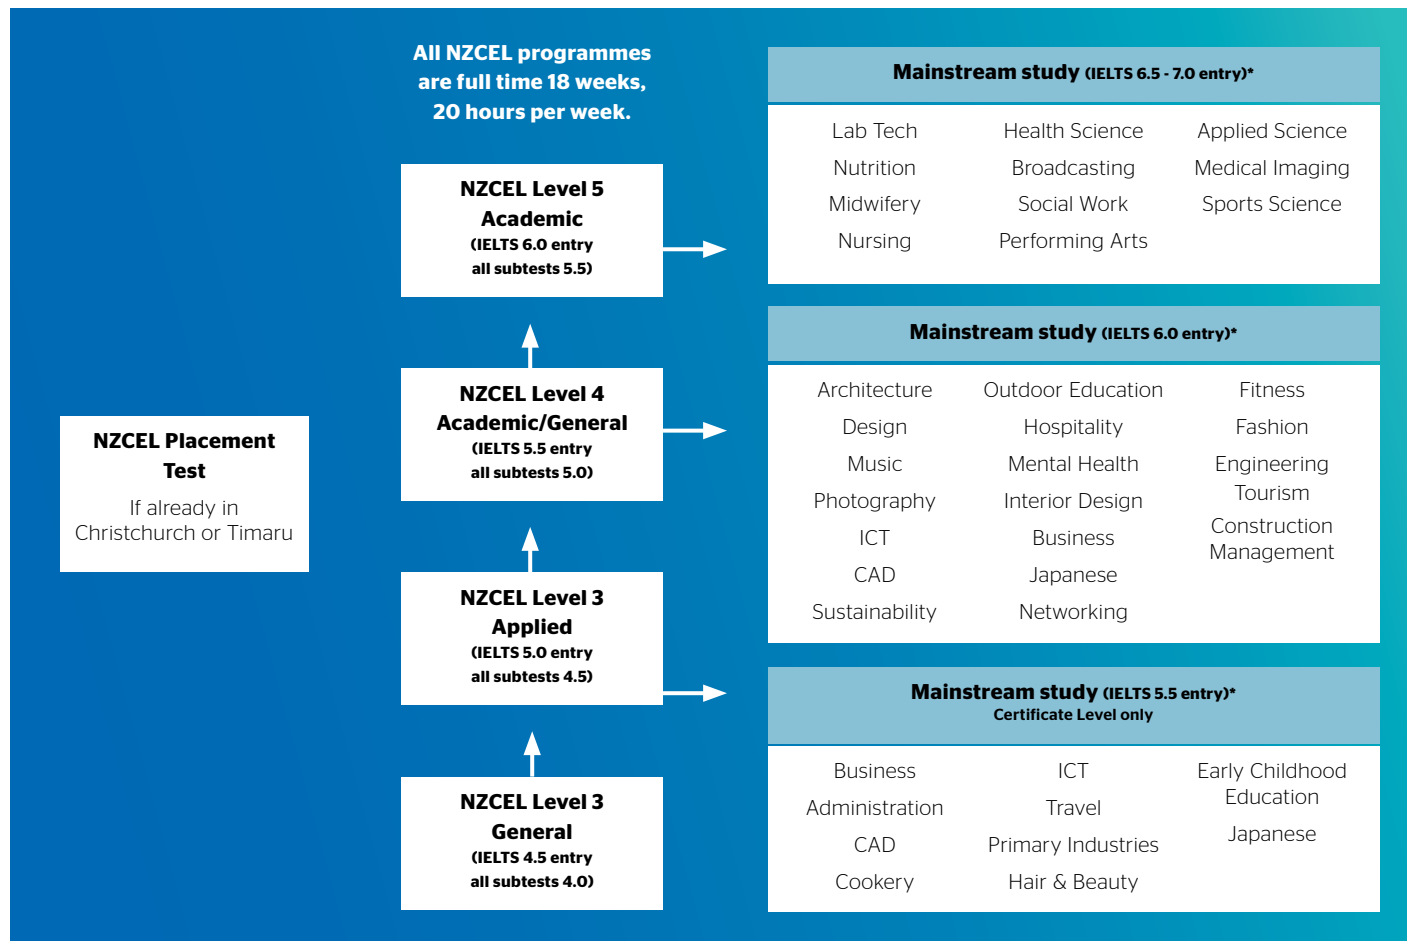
NZCEL Placement Test

If already in Christchurch or Timaru

All NZCEL programmes are full time 18 weeks, 20 hours per week.

NZCEL Level 5 Academic
(IELTS 6.0 entry all subtests 5.5)

NZCEL Level 4 Academic/General
(IELTS 5.5 entry all subtests 5.0)

NZCEL Level 3 Applied
(IELTS 5.0 entry all subtests 4.5)

NZCEL Level 3 General
(IELTS 4.5 entry all subtests 4.0)

Mainstream study (IELTS 6.5 - 7.0 entry)*

| Lab Tech | Health Science | Applied Science |
|---|---|---|
| Nutrition | Broadcasting | Medical Imaging |
| Midwifery | Social Work | Sports Science |
| Nursing | Performing Arts | |

Mainstream study (IELTS 6.0 entry)*

| Architecture | Outdoor Education | Fitness |
|---|---|---|
| Design | Hospitality | Fashion |
| Music | Mental Health | Engineering |
| Photography | Interior Design | Tourism |
| ICT | Business | Construction Management |
| CAD | Japanese | |
| Sustainability | Networking | |

Mainstream study (IELTS 5.5 entry)*
Certificate Level only

| Business | ICT | Early Childhood Education |
|---|---|---|
| Administration | Travel | Japanese |
| CAD | Primary Industries | |
| Cookery | Hair & Beauty | |